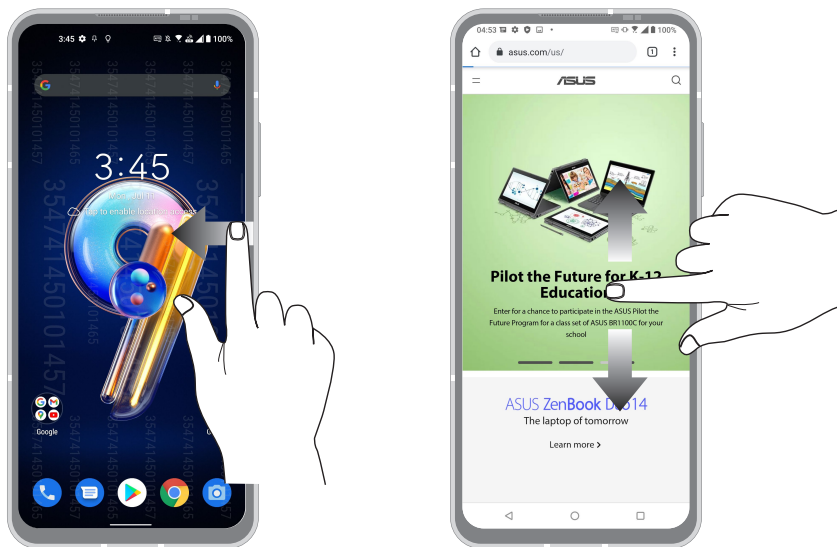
3:45 100%

3:45

Tap to enable location access

Google

04:53 100%

asus.com/us/

1

ASUS

Pilot the Future for K-12 Education

Enter for a chance to participate in the ASUS Pilot the Future Program for a class set of ASUS BR1100C for your school

ASUS ZenBook Duo 14

The laptop of tomorrow

Learn more >